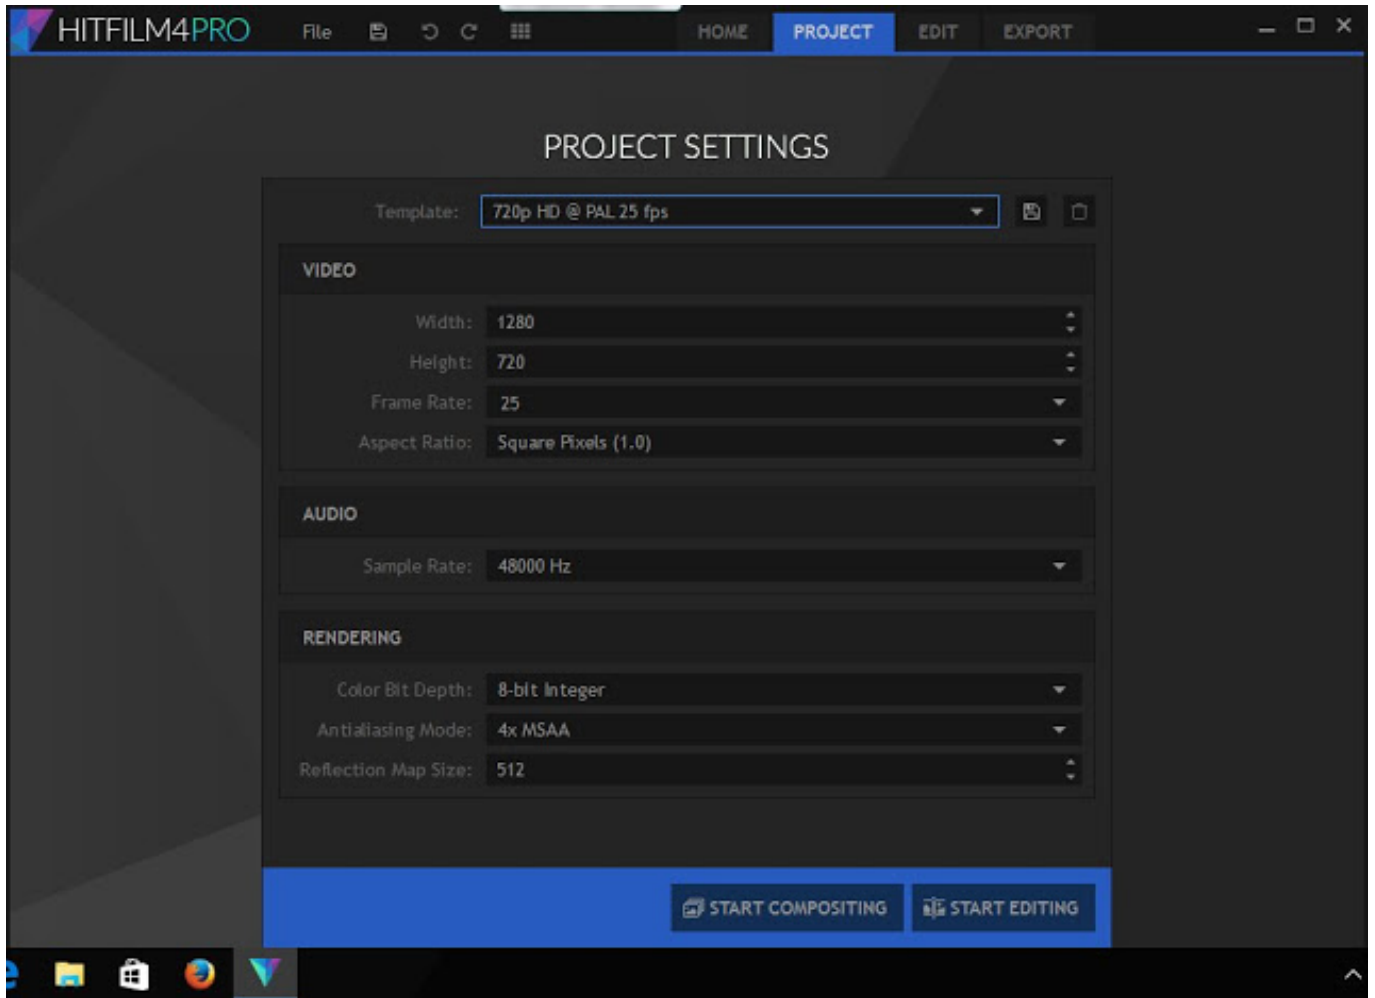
HITFILM4PRO File HOME PROJECT EDIT EXPORT

PROJECT SETTINGS

Template: 720p HD @ PAL 25 fps

VIDEO

Width: 1280

Height: 720

Frame Rate: 25

Aspect Ratio: Square Pixels (1.0)

AUDIO

Sample Rate: 48000 Hz

RENDERING

Color Bit Depth: 8-bit Integer

Antialiasing Mode: 4x MSAA

Reflection Map Size: 512

START COMPOSITING START EDITING